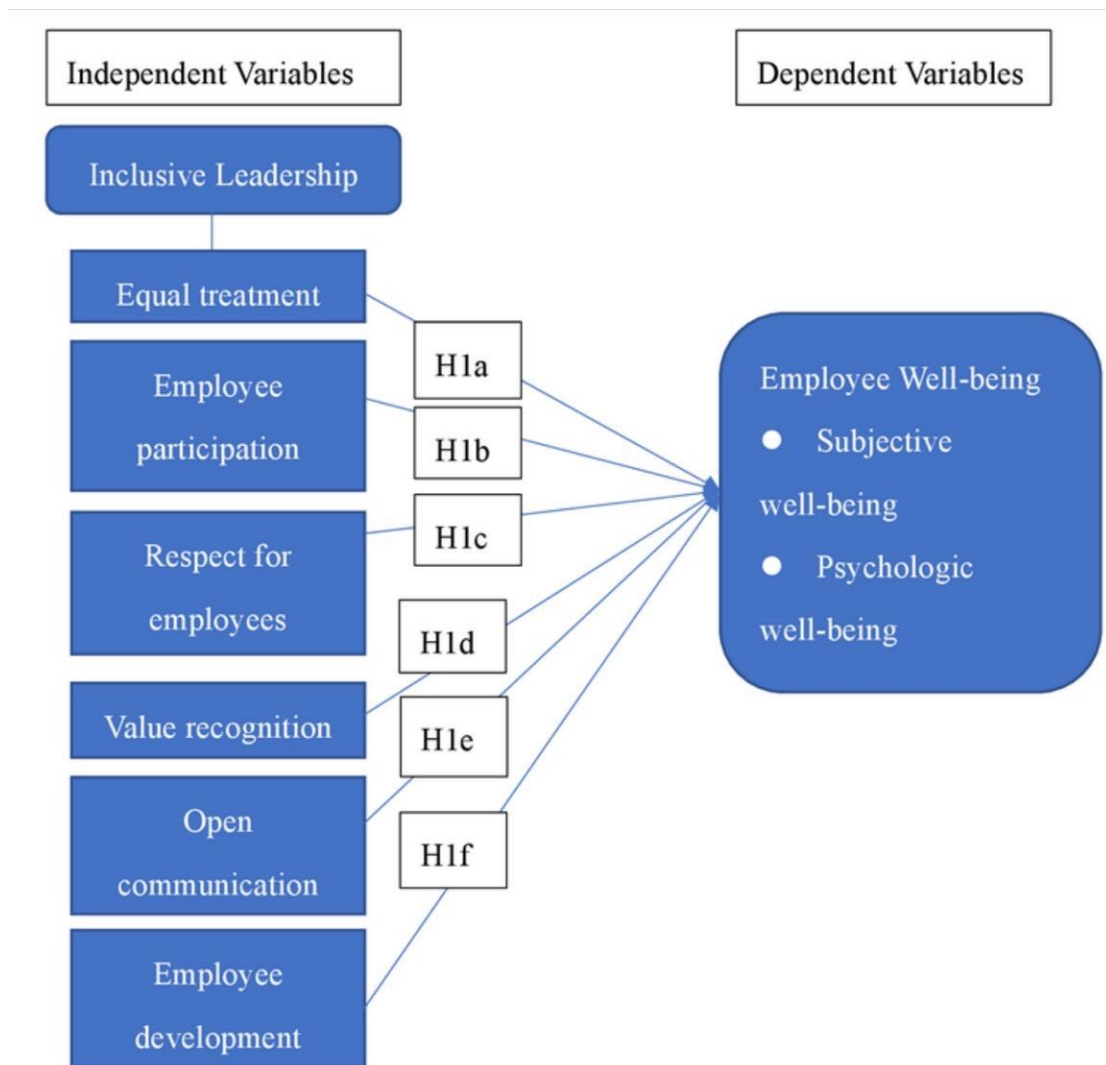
Independent Variables

Dependent Variables

Inclusive Leadership

Equal treatment

H1a

Employee participation

H1b

Respect for employees

H1c

H1d

Value recognition

H1e

Open communication

H1f

Employee development

Employee Well-being
● Subjective well-being
● Psychologic well-being